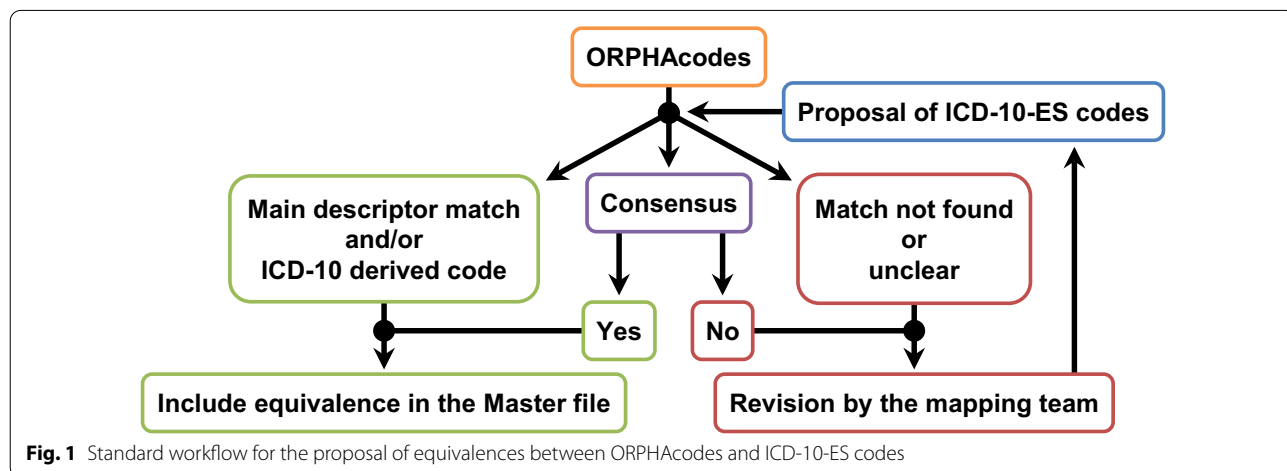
ORPHAcodes

Proposal of ICD-10-ES codes

Main descriptor match and/or ICD-10 derived code

Consensus

Match not found or unclear

Yes

No

Include equivalence in the Master file

Revision by the mapping team

**Fig. 1** Standard workflow for the proposal of equivalences between ORPHAcodes and ICD-10-ES codes